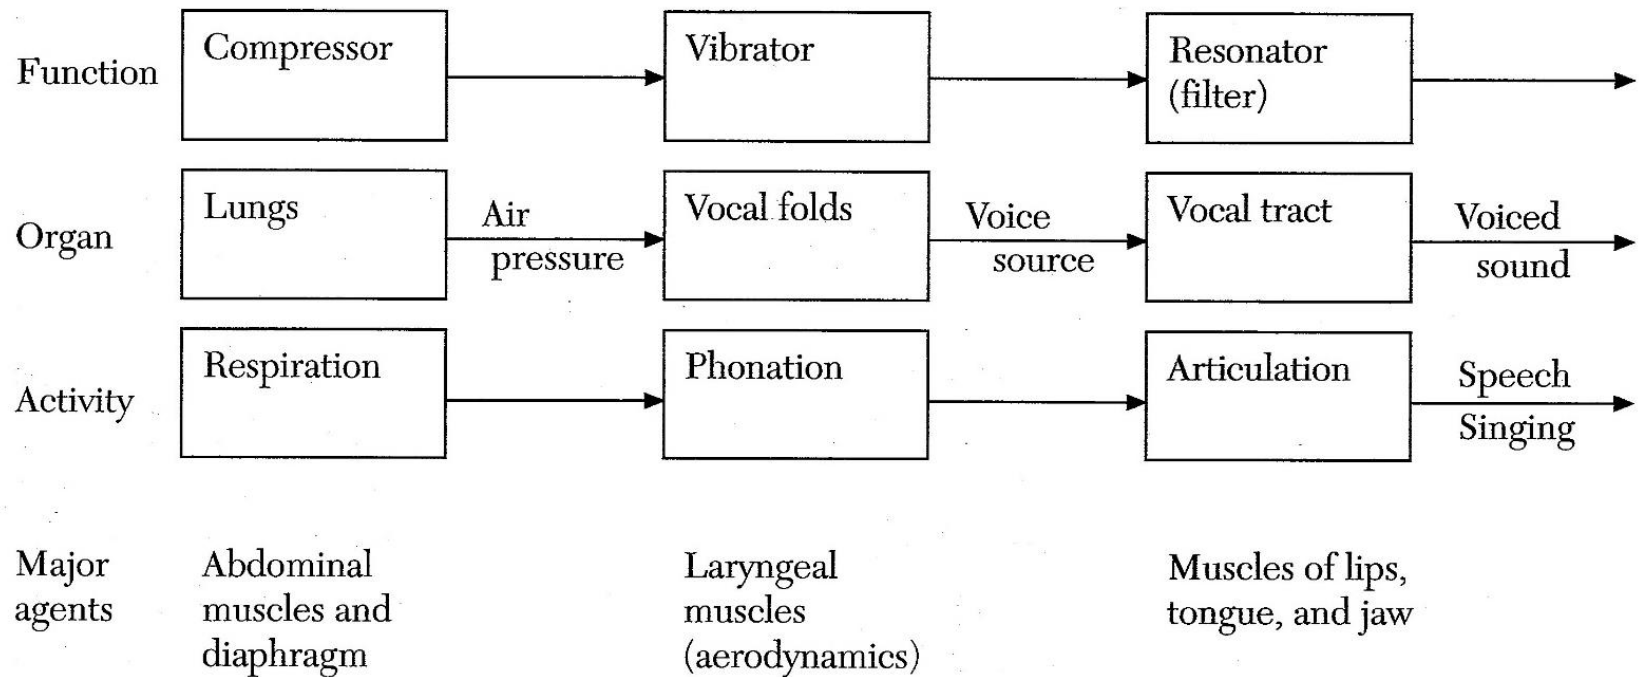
Function Compressor → Vibrator → Resonator (filter) →

Organ Lungs Air pressure → Vocal folds Voice source → Vocal tract Voiced sound →

Activity Respiration → Phonation → Articulation Speech Singing →

Major agents

Abdominal muscles and diaphragm

Laryngeal muscles (aerodynamics)

Muscles of lips, tongue, and jaw